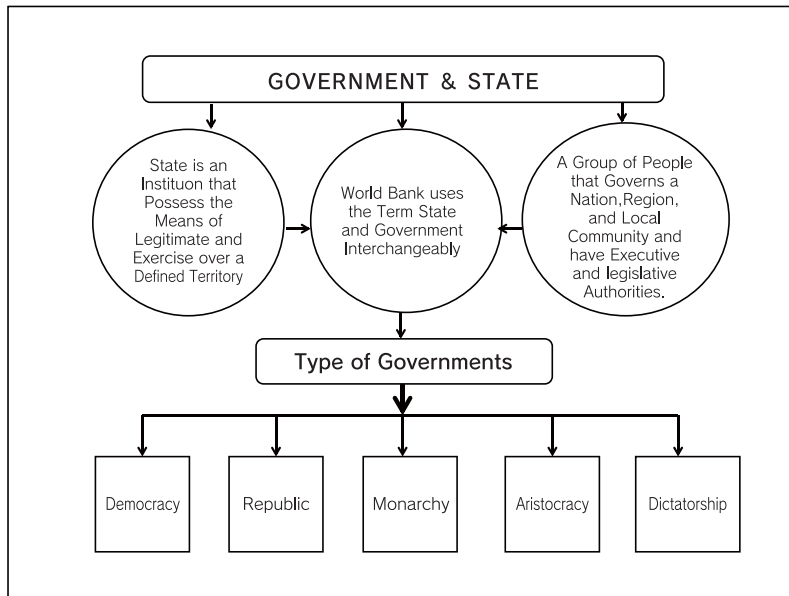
GOVERNMENT & STATE

State is an Instituon that Possess the Means of Legitimate and Exercise over a Defined Territory

World Bank uses the Term State and Government Interchangeably

A Group of People that Governs a Nation,Region, and Local Community and have Executive and legislative Authorities.

Type of Governments

Democracy

Republic

Monarchy

Aristocracy

Dictatorship